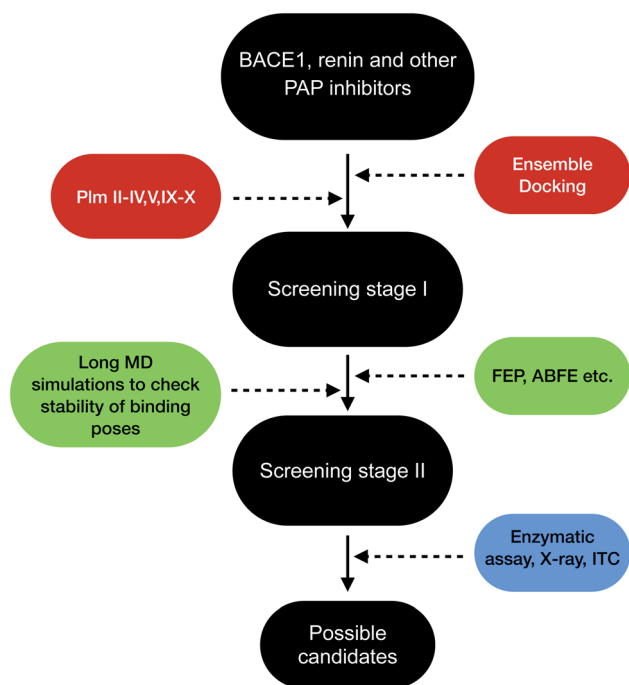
BACE1, renin and other PAP inhibitors

Plm II-IV,V,IX-X

Ensemble Docking

Screening stage I

Long MD simulations to check stability of binding poses

FEP, ABFE etc.

Screening stage II

Enzymatic assay, X-ray, ITC

Possible candidates